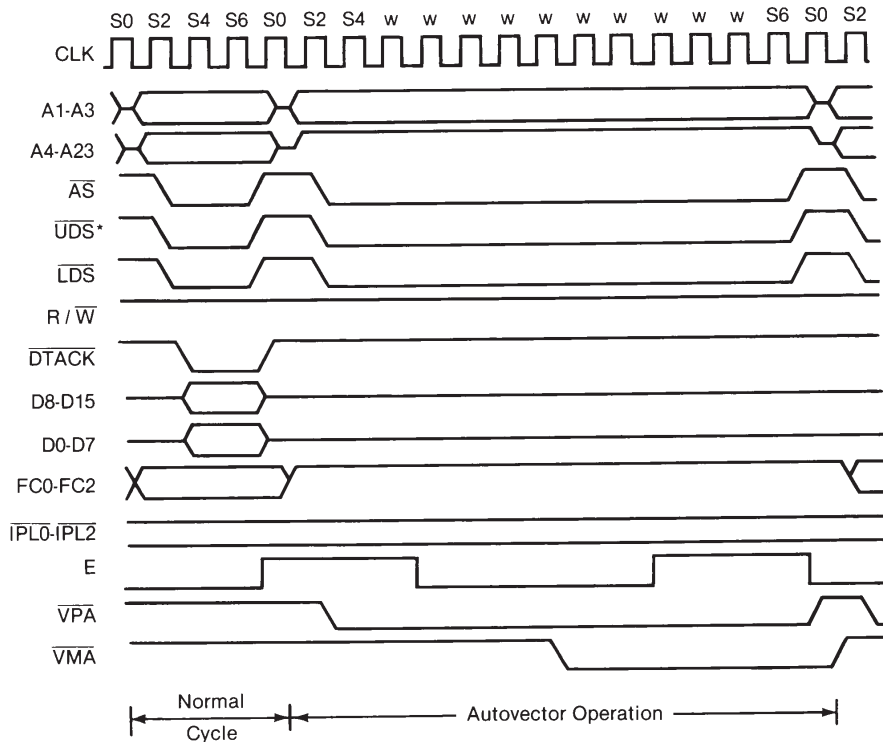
S0 S2 S4 S6 S0 S2 S4 w w w w w w w w w S6 S0 S2

CLK

A1-A3

A4-A23

$\overline{AS}$

$\overline{UDS}$*

$\overline{LDS}$

R / $\overline{W}$

$\overline{DTACK}$

D8-D15

D0-D7

FC0-FC2

$\overline{IPL0}$-$\overline{IPL2}$

E

$\overline{VPA}$

$\overline{VMA}$

Normal Cycle

Autovector Operation